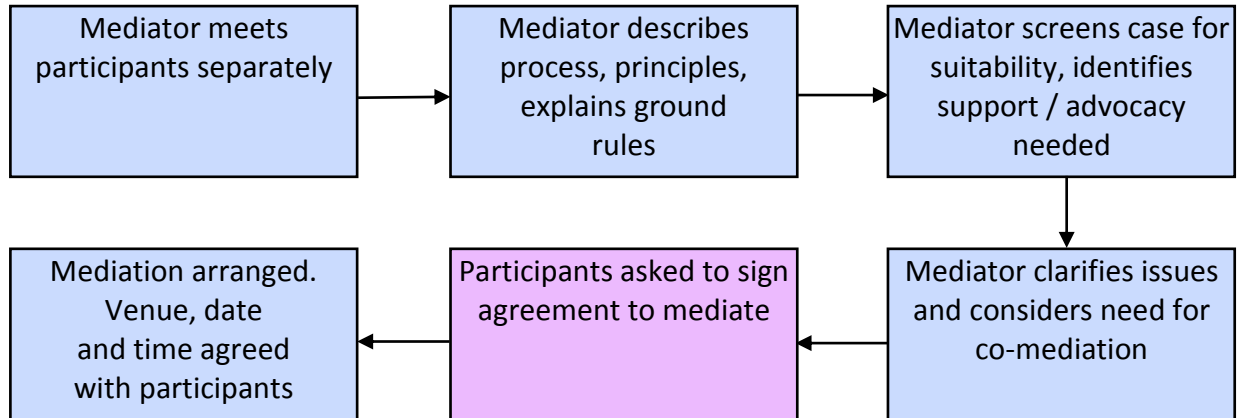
Mediator meets participants separately

Mediator describes process, principles, explains ground rules

Mediator screens case for suitability, identifies support / advocacy needed

Mediator clarifies issues and considers need for co-mediation

Participants asked to sign agreement to mediate

Mediation arranged. Venue, date and time agreed with participants